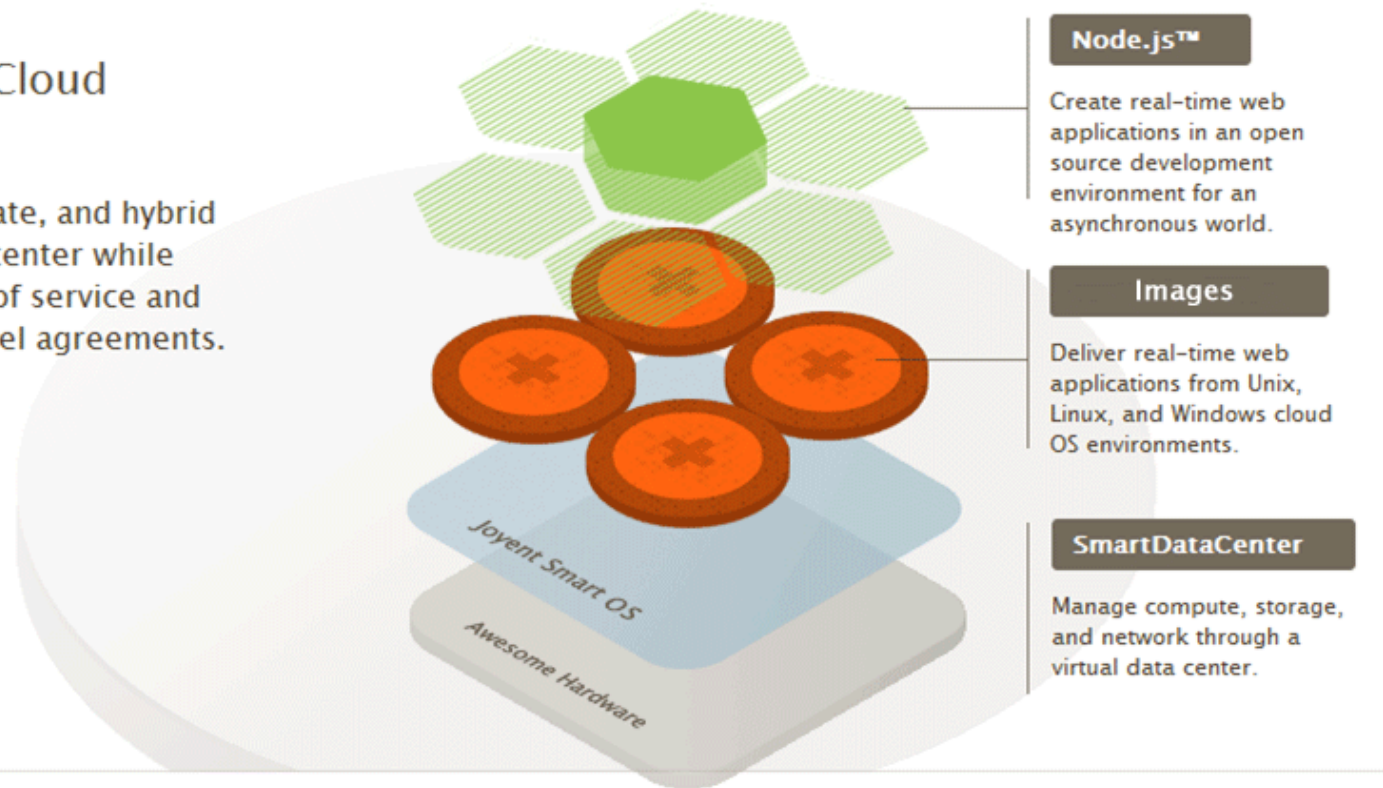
Cloud

ate, and hybrid center while of service and el agreements.

Joyent Smart OS

Awesome Hardware

Node.js™

Create real-time web applications in an open source development environment for an asynchronous world.

Images

Deliver real-time web applications from Unix, Linux, and Windows cloud OS environments.

SmartDataCenter

Manage compute, storage, and network through a virtual data center.